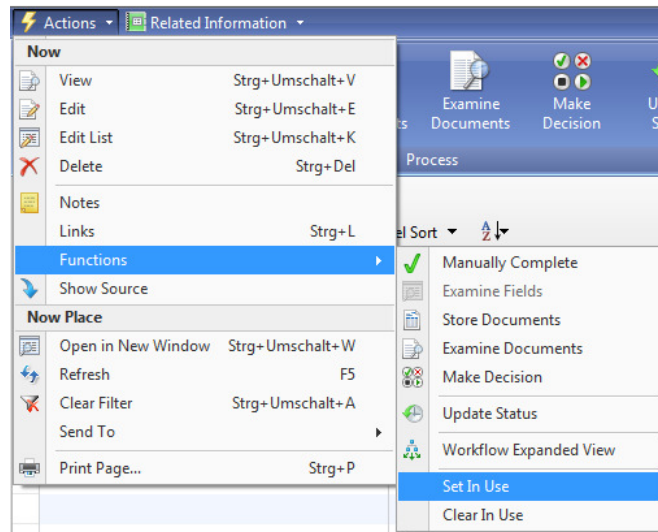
Actions ▾ Related Information ▾

Now

View Strg+Umschalt+V
Edit Strg+Umschalt+E
Edit List Strg+Umschalt+K
Delete Strg+Del
Notes
Links Strg+L
Functions
Show Source

Now Place

Open in New Window Strg+Umschalt+W
Refresh F5
Clear Filter Strg+Umschalt+A
Send To
Print Page... Strg+P

ts
Examine Documents
Make Decision
U S
Process

el Sort

Manually Complete
Examine Fields
Store Documents
Examine Documents
Make Decision
Update Status
Workflow Expanded View
Set In Use
Clear In Use